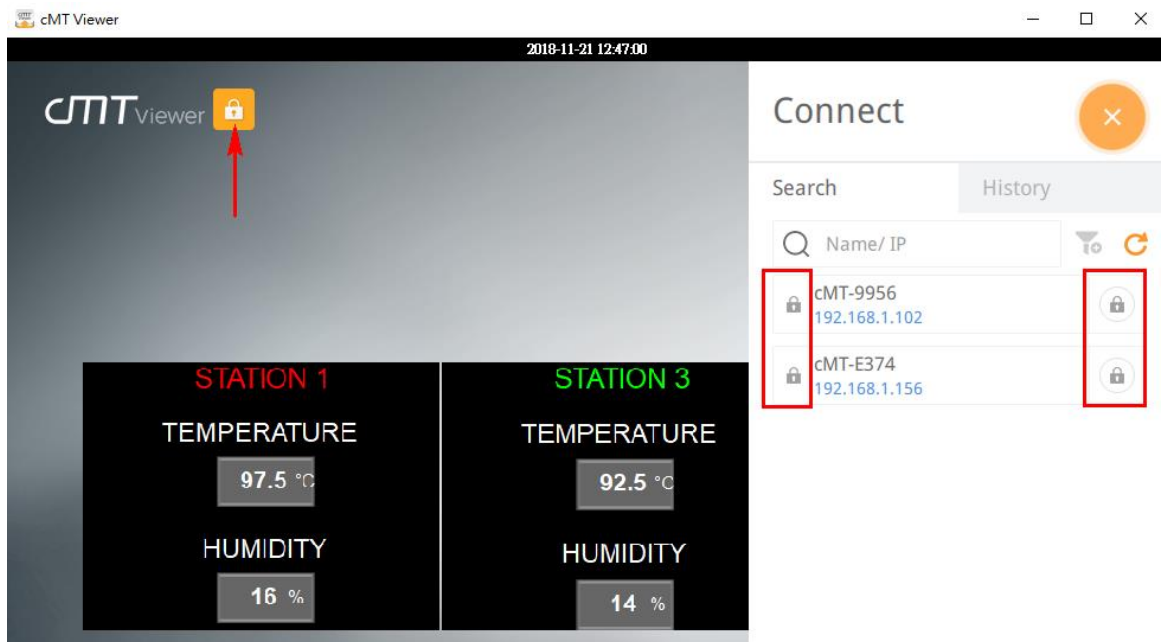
cMT Viewer

2018-11-21 12:47:00

cMT Viewer

Connect

Search History

Name/ IP

cMT-9956
192.168.1.102

cMT-E374
192.168.1.156

STATION 1

TEMPERATURE

97.5 °C

HUMIDITY

16 %

STATION 3

TEMPERATURE

92.5 °C

HUMIDITY

14 %